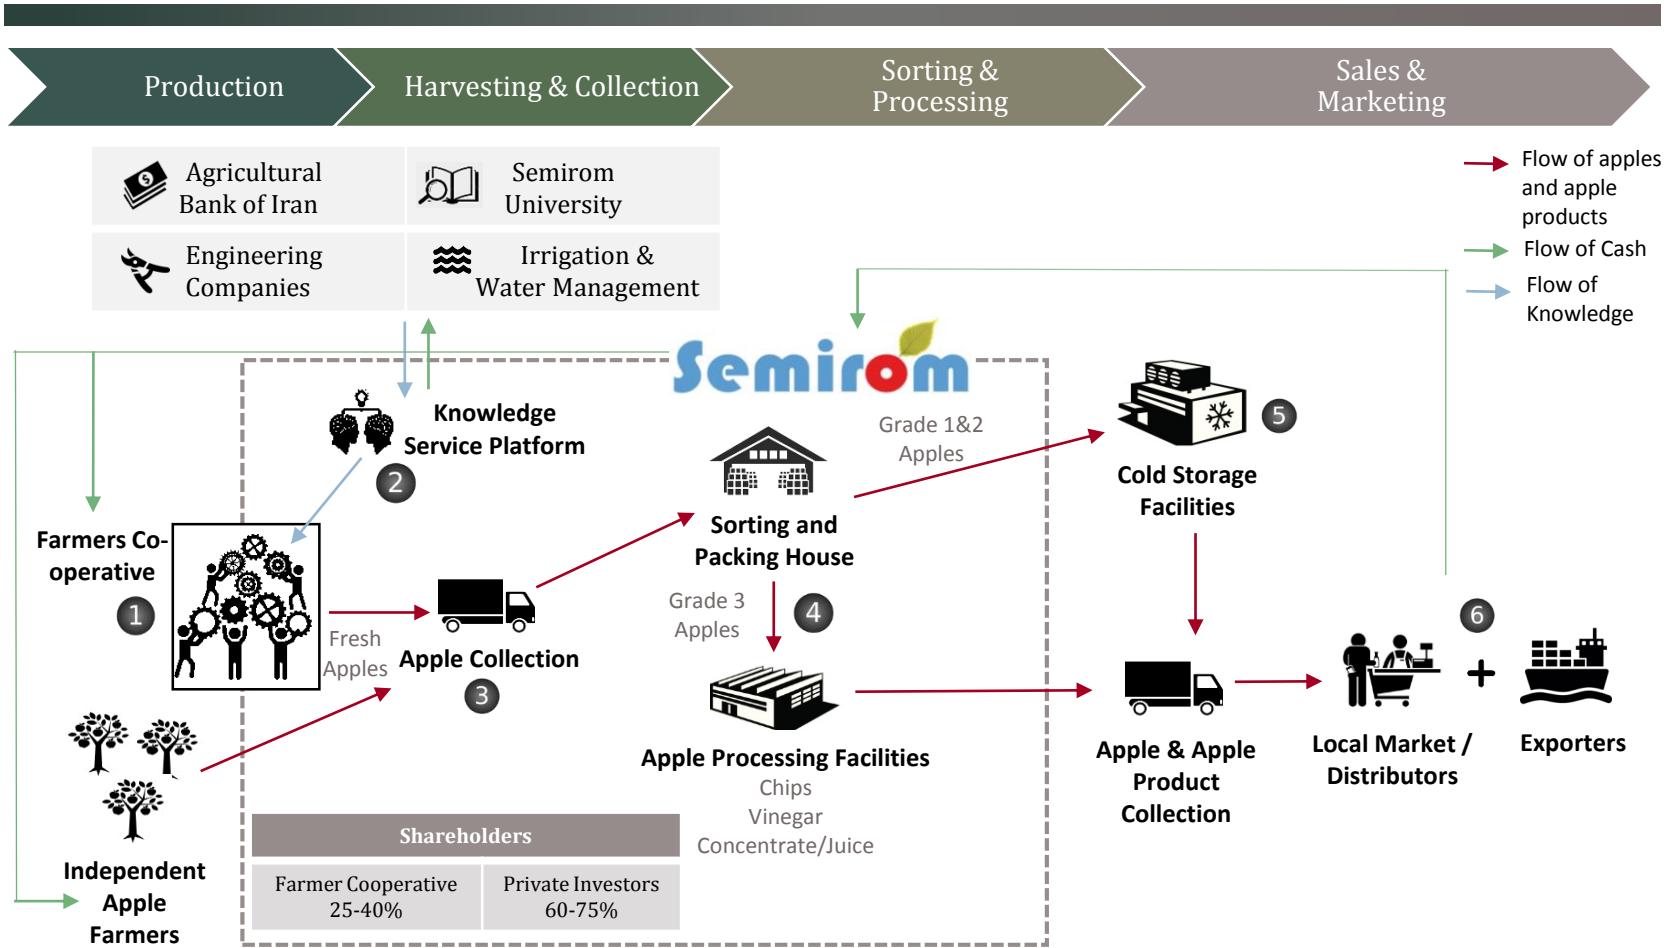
Production

Harvesting & Collection

Sorting & Processing

Sales & Marketing

Agricultural Bank of Iran

Semirom University

Engineering Companies

Irrigation & Water Management

Flow of apples and apple products

Flow of Cash

Flow of Knowledge

Semirom

Knowledge Service Platform

2

Grade 1&2 Apples

Cold Storage Facilities

5

Farmers Co-operative

1

Sorting and Packing House

Grade 3 Apples

4

6

Fresh Apples

Apple Collection

3

Apple Processing Facilities

Chips

Vinegar

Concentrate/Juice

Apple & Apple Product Collection

Local Market / Distributors

+

Exporters

Independent Apple Farmers

| Shareholders | |
|---|---|
| Farmer Cooperative 25-40% | Private Investors 60-75% |